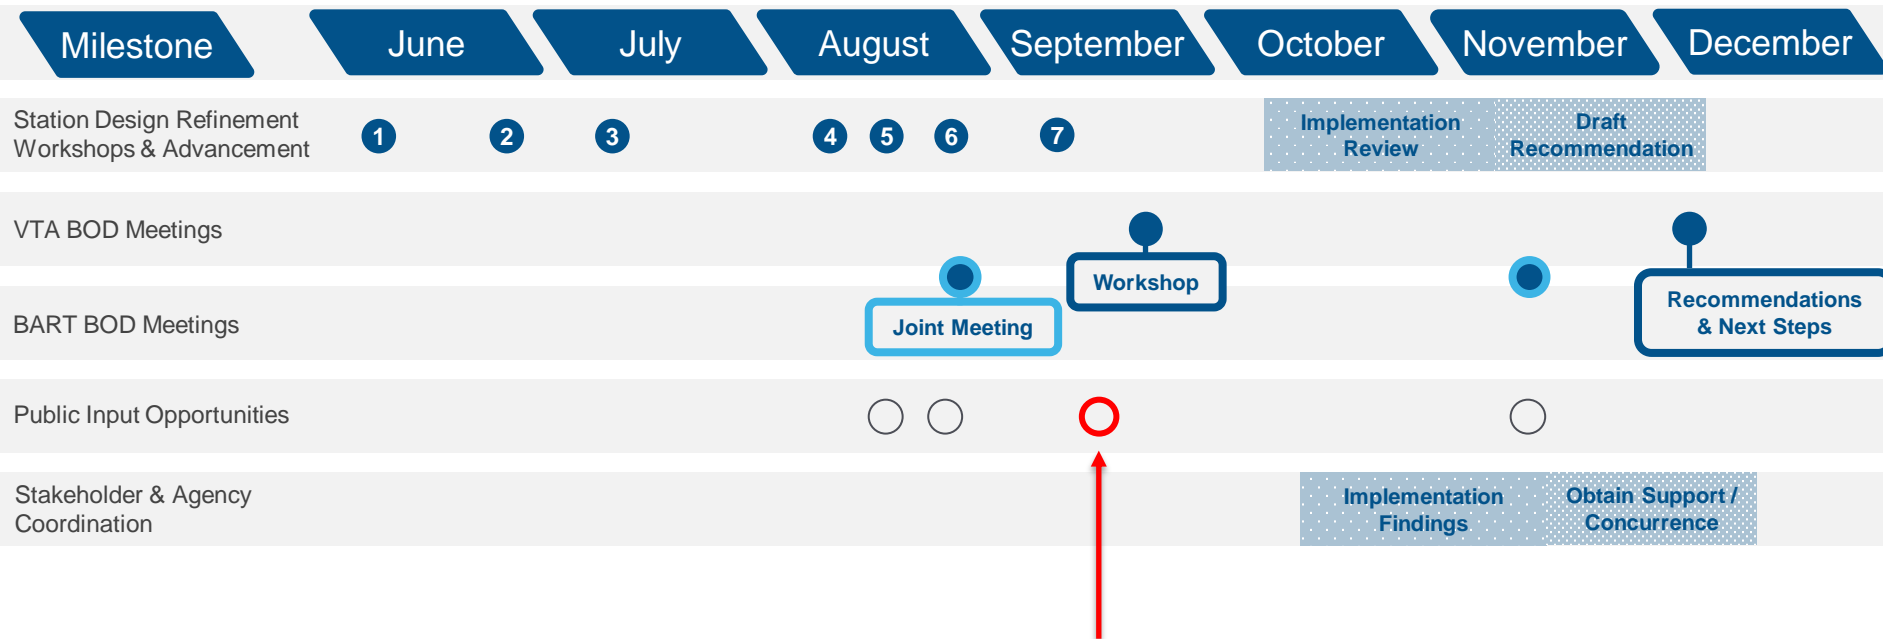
| Milestone | June | July | August | September | October | November | December |
|---|---|---|---|---|---|---|---|
| Station Design Refinement Workshops & Advancement | 1 2 | 3 | 4 5 6 | 7 | Implementation Review | Draft Recommendation | |
| VTA BOD Meetings | | | | Workshop | | | Recommendations & Next Steps |
| BART BOD Meetings | | | Joint Meeting | | | | |
| Public Input Opportunities | | | | | | | |
| Stakeholder & Agency Coordination | | | | | Implementation Findings | Obtain Support / Concurrence | |